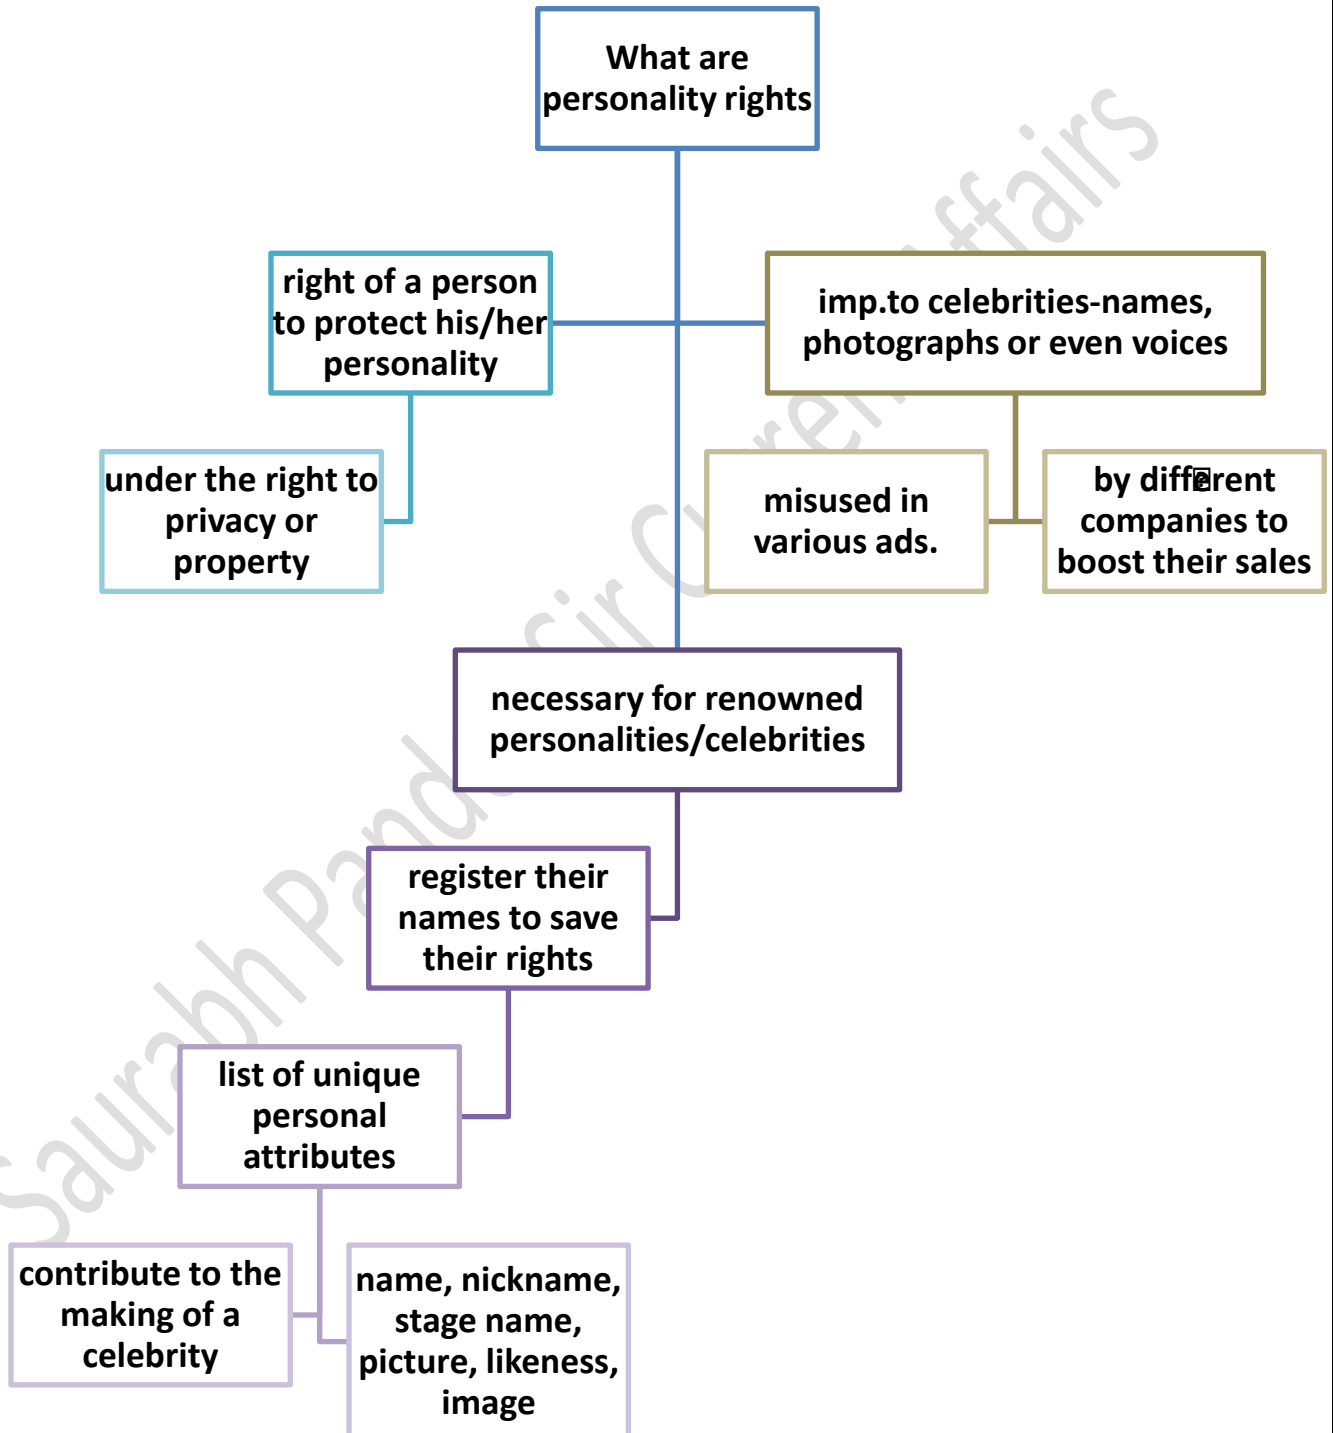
What are personality rights

right of a person to protect his/her personality

imp.to celebrities-names, photographs or even voices

under the right to privacy or property

misused in various ads.

by diff�rent companies to boost their sales

necessary for renowned personalities/celebrities

register their names to save their rights

list of unique personal attributes

contribute to the making of a celebrity

name, nickname, stage name, picture, likeness, image

Saurabh Pandey Sir Current Affairs